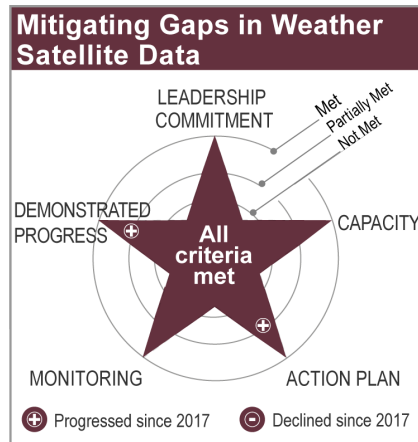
Mitigating Gaps in Weather Satellite Data

LEADERSHIP COMMITMENT

Met
Partially Met
Not Met

DEMONSTRATED PROGRESS

CAPACITY

All criteria met

MONITORING

ACTION PLAN

Progressed since 2017

Declined since 2017